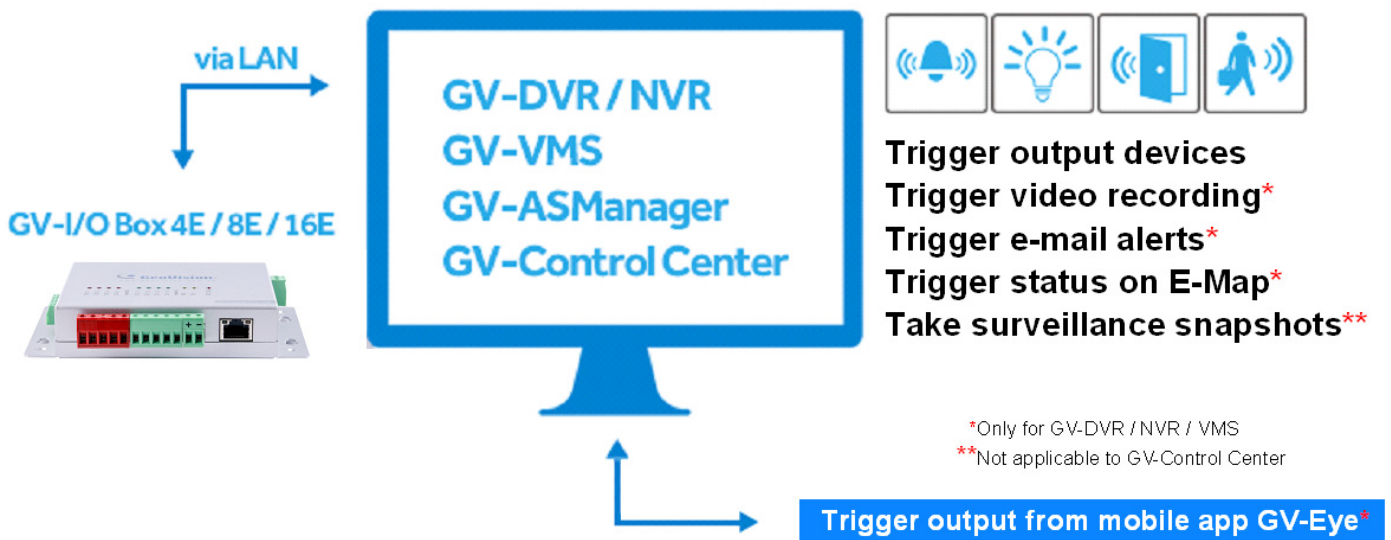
via LAN

GV-I/O Box 4E / 8E / 16E

GeoVision

GV-DVR / NVR
GV-VMS
GV-ASManager
GV-Control Center

Trigger output devices
Trigger video recording*
Trigger e-mail alerts*
Trigger status on E-Map*
Take surveillance snapshots**

*Only for GV-DVR / NVR / VMS
**Not applicable to GV-Control Center

Trigger output from mobile app GV-Eye*